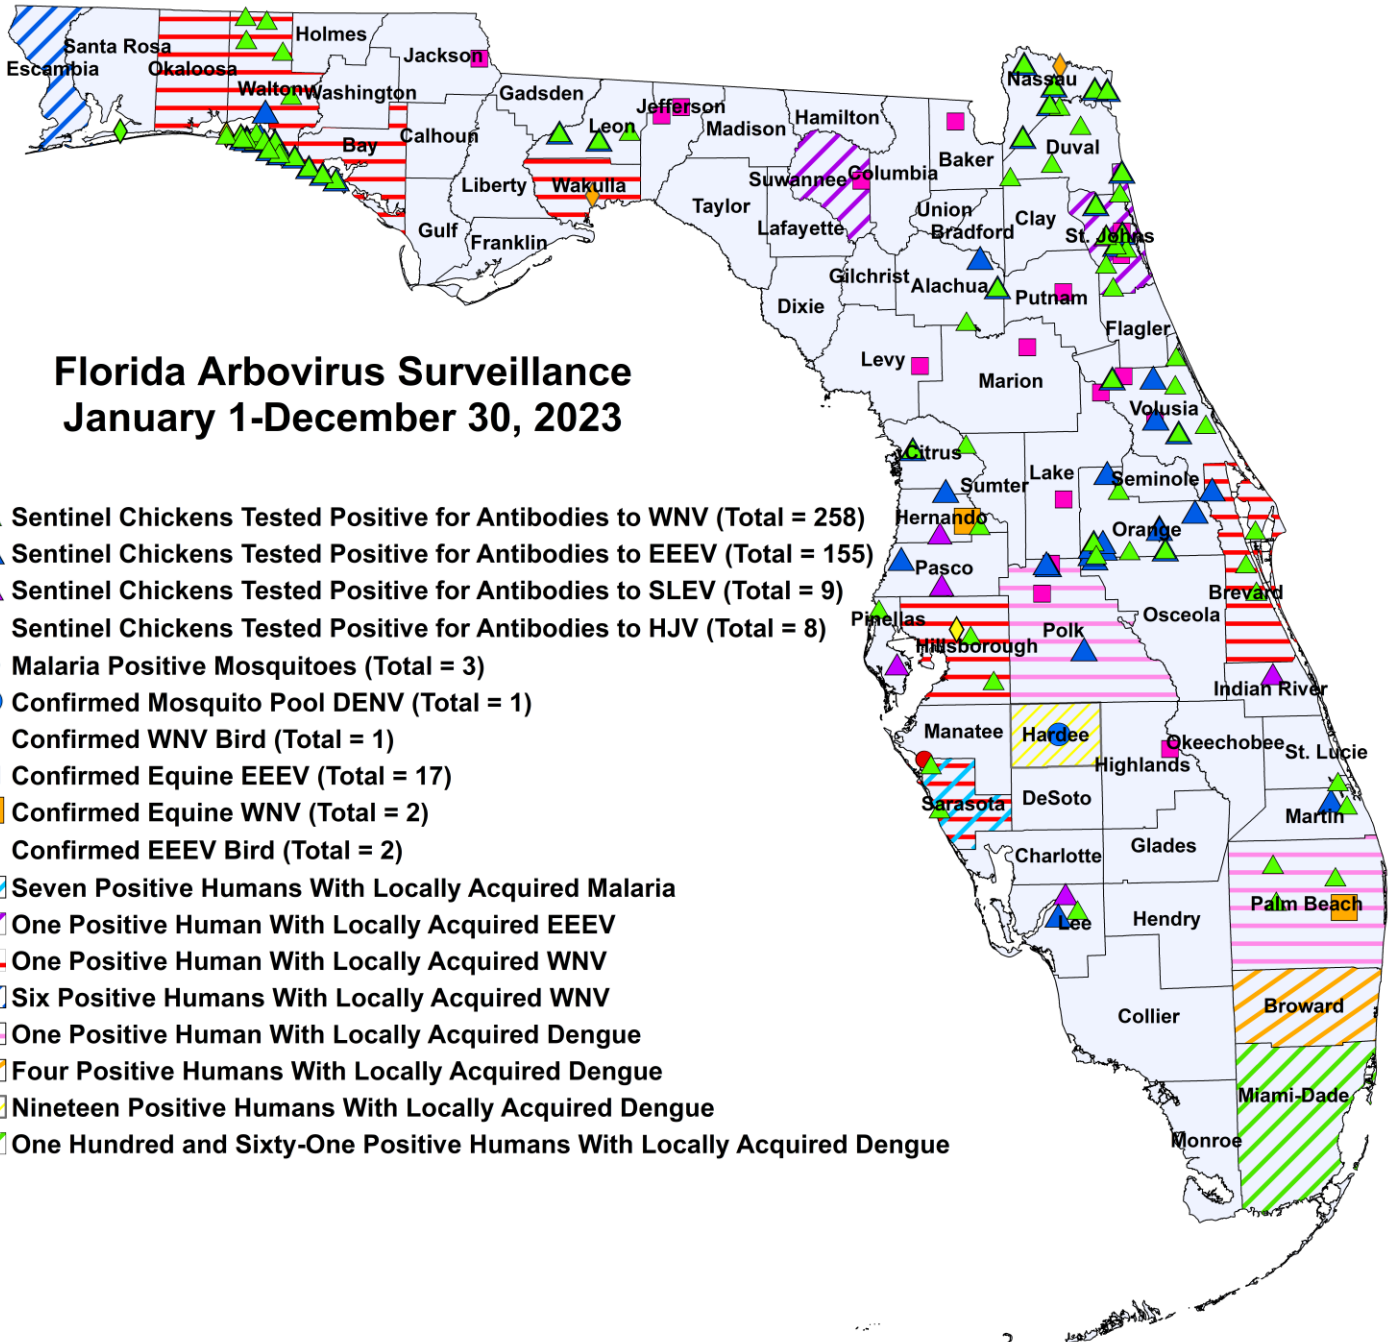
Santa Rosa
Escambia
Okaloosa
Holmes
Jackson
Walton
Washington
Bay
Calhoun
Gadsden
Jefferson
Leon
Madison
Hamilton
Liberty
Wakulla
Gulf
Franklin
Taylor
Suwannee
Columbia
Baker
Nassau
Duval
Union
Bradford
Clay
St. Johns
Lafayette
Gilchrist
Alachua
Putnam
Dixie
Flagler
Levy
Marion
Volusia
Citrus
Sumter
Lake
Seminole
Hernando
Orange
Pasco
Brevard
Pinellas
Hillsborough
Polk
Osceola
Indian River
Manatee
Hardee
Okeechobee
St. Lucie
Highlands
Sarasota
DeSoto
Martin
Charlotte
Glades
Palm Beach
Lee
Hendry
Broward
Collier
Miami-Dade
Monroe

Florida Arbovirus Surveillance
January 1-December 30, 2023

Sentinel Chickens Tested Positive for Antibodies to WNV (Total = 258)
Sentinel Chickens Tested Positive for Antibodies to EEEV (Total = 155)
Sentinel Chickens Tested Positive for Antibodies to SLEV (Total = 9)
Sentinel Chickens Tested Positive for Antibodies to HJV (Total = 8)
Malaria Positive Mosquitoes (Total = 3)
Confirmed Mosquito Pool DENV (Total = 1)
Confirmed WNV Bird (Total = 1)
Confirmed Equine EEEV (Total = 17)
Confirmed Equine WNV (Total = 2)
Confirmed EEEV Bird (Total = 2)
Seven Positive Humans With Locally Acquired Malaria
One Positive Human With Locally Acquired EEEV
One Positive Human With Locally Acquired WNV
Six Positive Humans With Locally Acquired WNV
One Positive Human With Locally Acquired Dengue
Four Positive Humans With Locally Acquired Dengue
Nineteen Positive Humans With Locally Acquired Dengue
One Hundred and Sixty-One Positive Humans With Locally Acquired Dengue